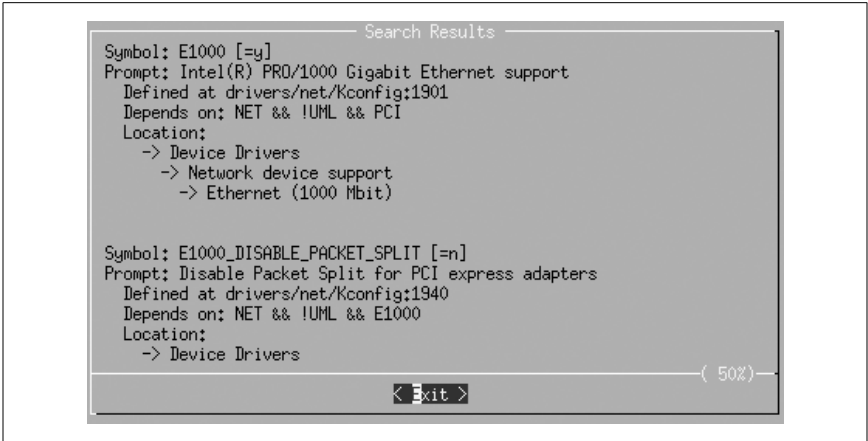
Search Results

Symbol: E1000 [=y]
Prompt: Intel(R) PRO/1000 Gigabit Ethernet support
Defined at drivers/net/Kconfig:1901
Depends on: NET && !UML && PCI
Location:
-> Device Drivers
-> Network device support
-> Ethernet (1000 Mbit)

Symbol: E1000_DISABLE_PACKET_SPLIT [=n]
Prompt: Disable Packet Split for PCI express adapters
Defined at drivers/net/Kconfig:1940
Depends on: NET && !UML && E1000
Location:
-> Device Drivers

( 50%)

< Exit >